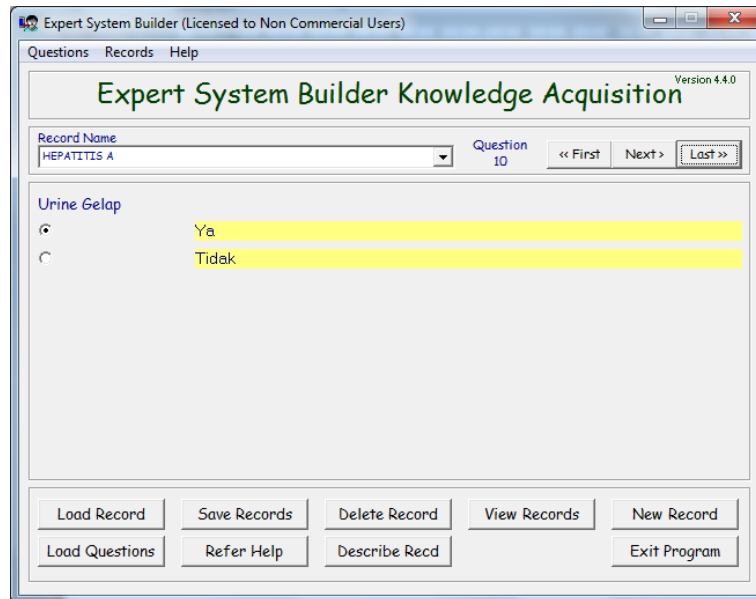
Expert System Builder (Licensed to Non Commercial Users)

Questions Records Help

Expert System Builder Knowledge Acquisition

Version 4.4.0

Record Name
HEPATITIS A

Question
10

« First
Next ›
Last »

Urine Gelap

Ya

Tidak

Load Record
Save Records
Delete Record
View Records
New Record
Load Questions
Refer Help
Describe Recd
Exit Program